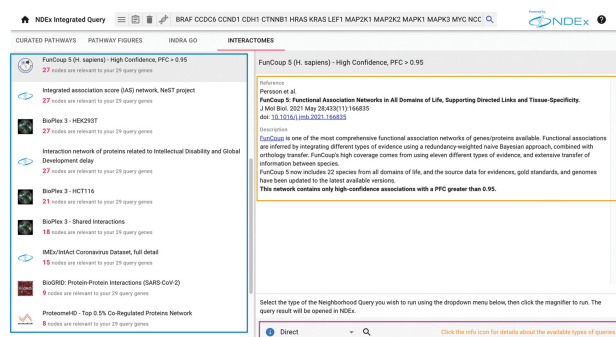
NDEx Integrated Query

BRAF CCDC6 CCND1 CDH1 CTNNB1 HRAS KRAS LEF1 MAP2K1 MAP2K2 MAPK1 MAPK3 MYC NCC

Powered by NDEx

CURATED PATHWAYS | PATHWAY FIGURES | INDRA GO | INTERACTOMES

FunCoup 5 (H. sapiens) - High Confidence, PFC > 0.95
27 nodes are relevant to your 29 query genes

Integrated association score (IAS) network, NeST project
27 nodes are relevant to your 29 query genes

BioPlex 3 - HEK293T
27 nodes are relevant to your 29 query genes

Interaction network of proteins related to Intellectual Disability and Global Development delay
27 nodes are relevant to your 29 query genes

BioPlex 3 - HCT116
21 nodes are relevant to your 29 query genes

BioPlex 3 - Shared Interactions
18 nodes are relevant to your 29 query genes

IMEx/IntAct Coronavirus Dataset, full detail
15 nodes are relevant to your 29 query genes

BioGRID: Protein-Protein Interactions (SARS-CoV-2)
9 nodes are relevant to your 29 query genes

ProteomeHD - Top 0.5% Co-Regulated Proteins Network
8 nodes are relevant to your 29 query genes

FunCoup 5 (H. sapiens) - High Confidence, PFC > 0.95

Reference
Persson et al.
FunCoup 5: Functional Association Networks in All Domains of Life, Supporting Directed Links and Tissue-Specificity.
J Mol Biol. 2021 May 28;433(11):166835
doi: 10.1016/j.jmb.2021.166835

Description
FunCoup is one of the most comprehensive functional association networks of genes/proteins available. Functional associations are inferred by integrating different types of evidence using a redundancy-weighted naive Bayesian approach, combined with orthology transfer. FunCoup's high coverage comes from using eleven different types of evidence, and extensive transfer of information between species.
FunCoup 5 now includes 22 species from all domains of life, and the source data for evidences, gold standards, and genomes have been updated to the latest available versions.
This network contains only high-confidence associations with a PFC greater than 0.95.

Select the type of the Neighborhood Query you wish to run using the dropdown menu below, then click the magnifier to run. The query result will be opened in NDEx.

Direct

Click the info icon for details about the available types of queries